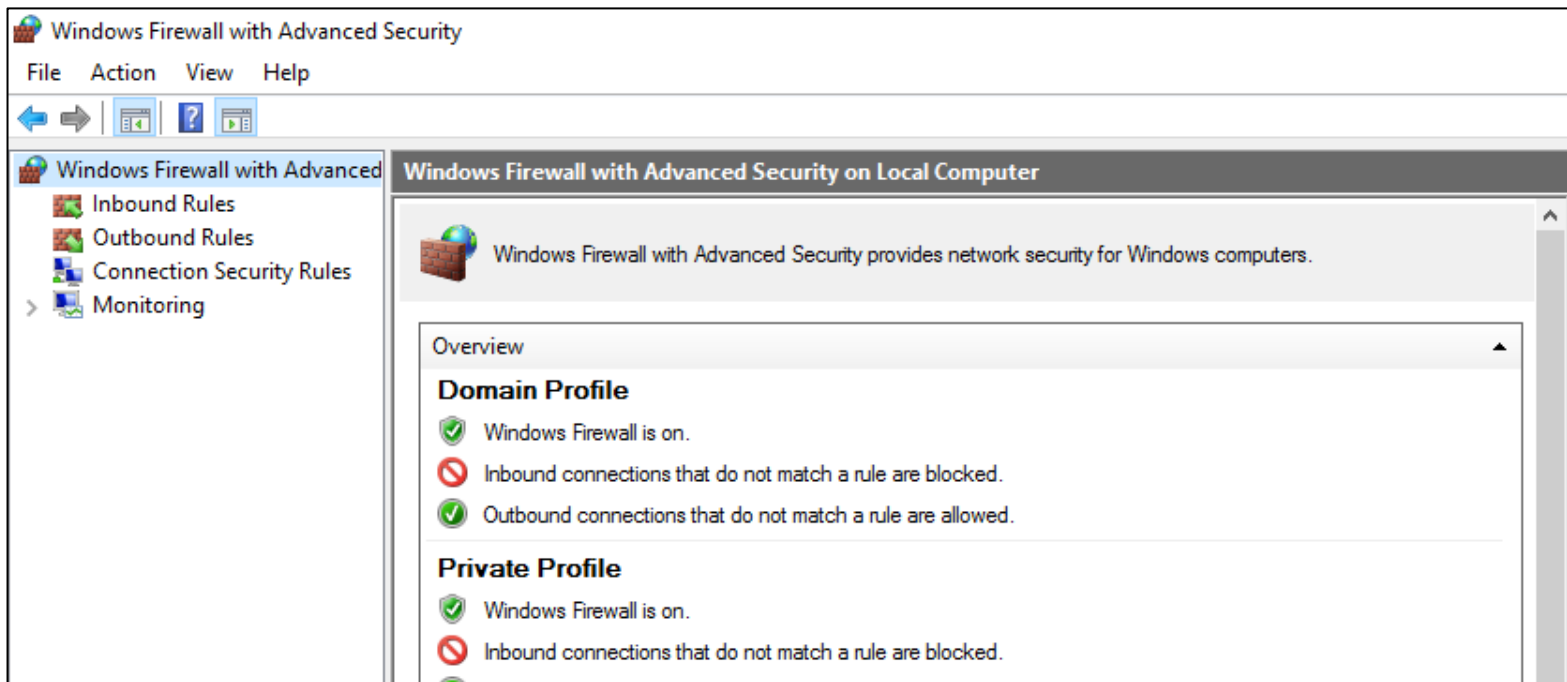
Windows Firewall with Advanced Security

File Action View Help

Windows Firewall with Advanced
Inbound Rules
Outbound Rules
Connection Security Rules
Monitoring

Windows Firewall with Advanced Security on Local Computer

Windows Firewall with Advanced Security provides network security for Windows computers.

Overview

Domain Profile
Windows Firewall is on.
Inbound connections that do not match a rule are blocked.
Outbound connections that do not match a rule are allowed.

Private Profile
Windows Firewall is on.
Inbound connections that do not match a rule are blocked.